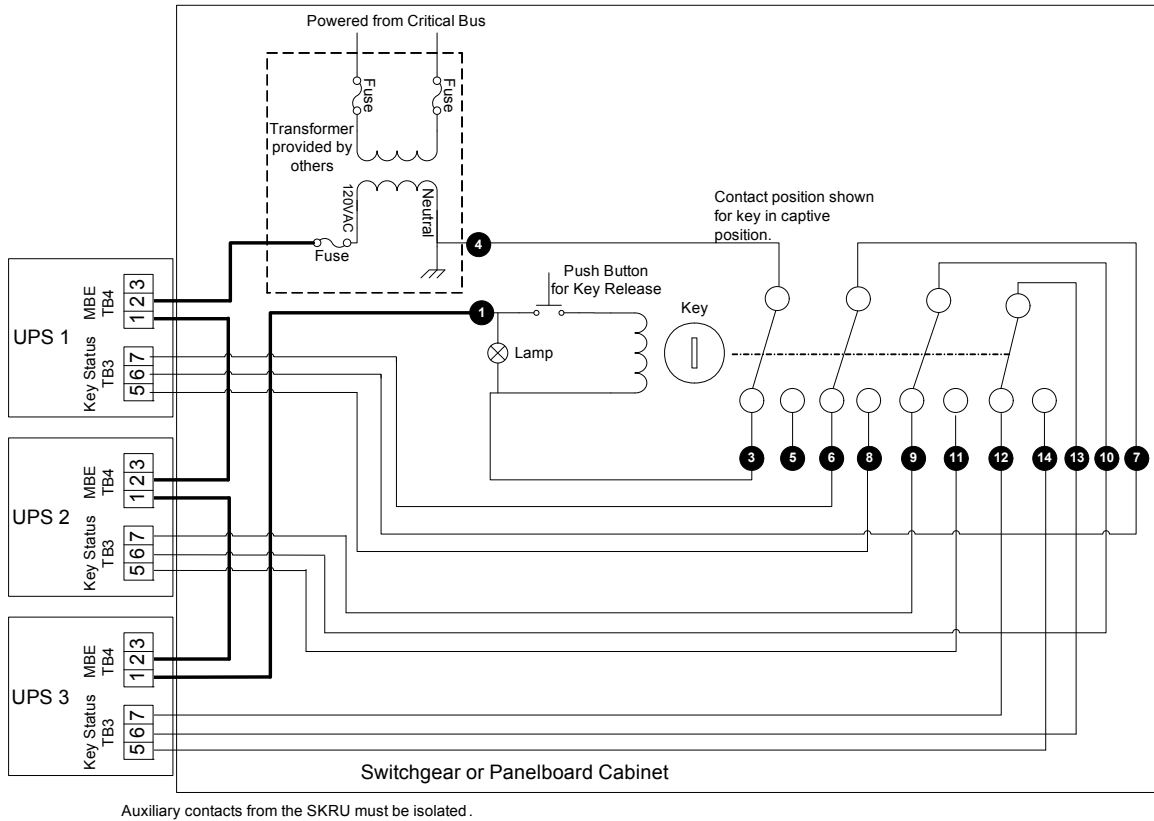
Powered from Critical Bus

Fuse

Fuse

Transformer provided by others

120VAC

Neutral

Fuse

4

Contact position shown for key in captive position.

1

Push Button for Key Release

Key

Lamp

UPS 1

MBE TB4

3
2
1

2
1

Key Status TB3

7
6
5

UPS 2

MBE TB4

3
2
1

2
1

Key Status TB3

7
6
5

UPS 3

MBE TB4

3
2
1

2
1

Key Status TB3

7
6
5

3 5 6 8 9 11 12 14 13 10 7

Switchgear or Panelboard Cabinet

Auxiliary contacts from the SKRU must be isolated.